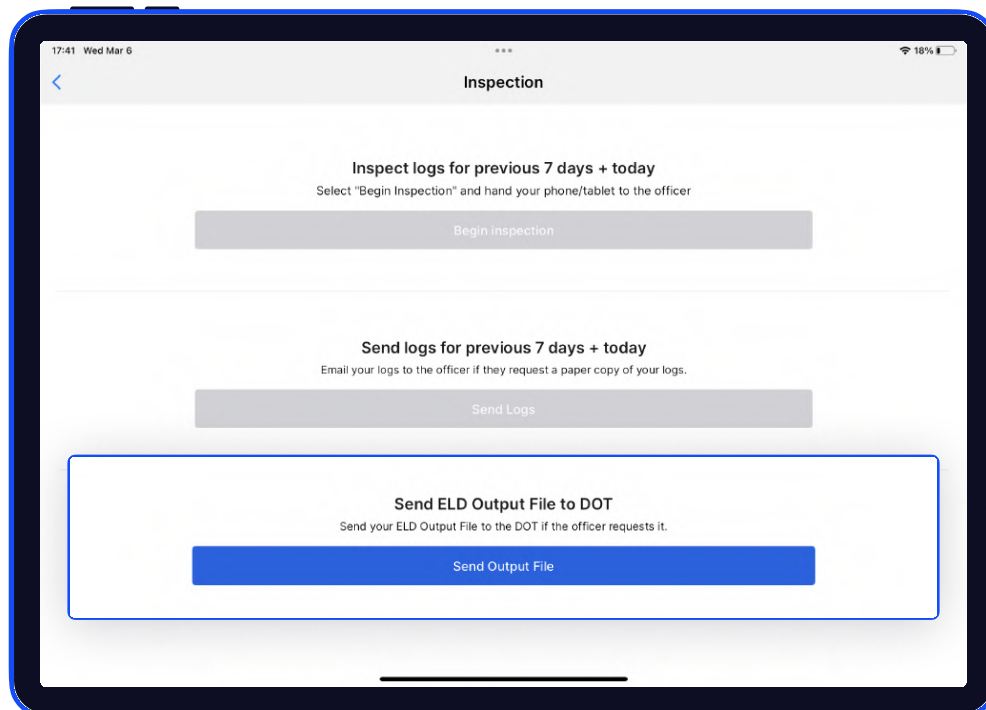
17:41 Wed Mar 6

18%

<

Inspection

Inspect logs for previous 7 days + today

Select "Begin Inspection" and hand your phone/tablet to the officer

Begin inspection

Send logs for previous 7 days + today

Email your logs to the officer if they request a paper copy of your logs.

Send Logs

Send ELD Output File to DOT

Send your ELD Output File to the DOT if the officer requests it.

Send Output File